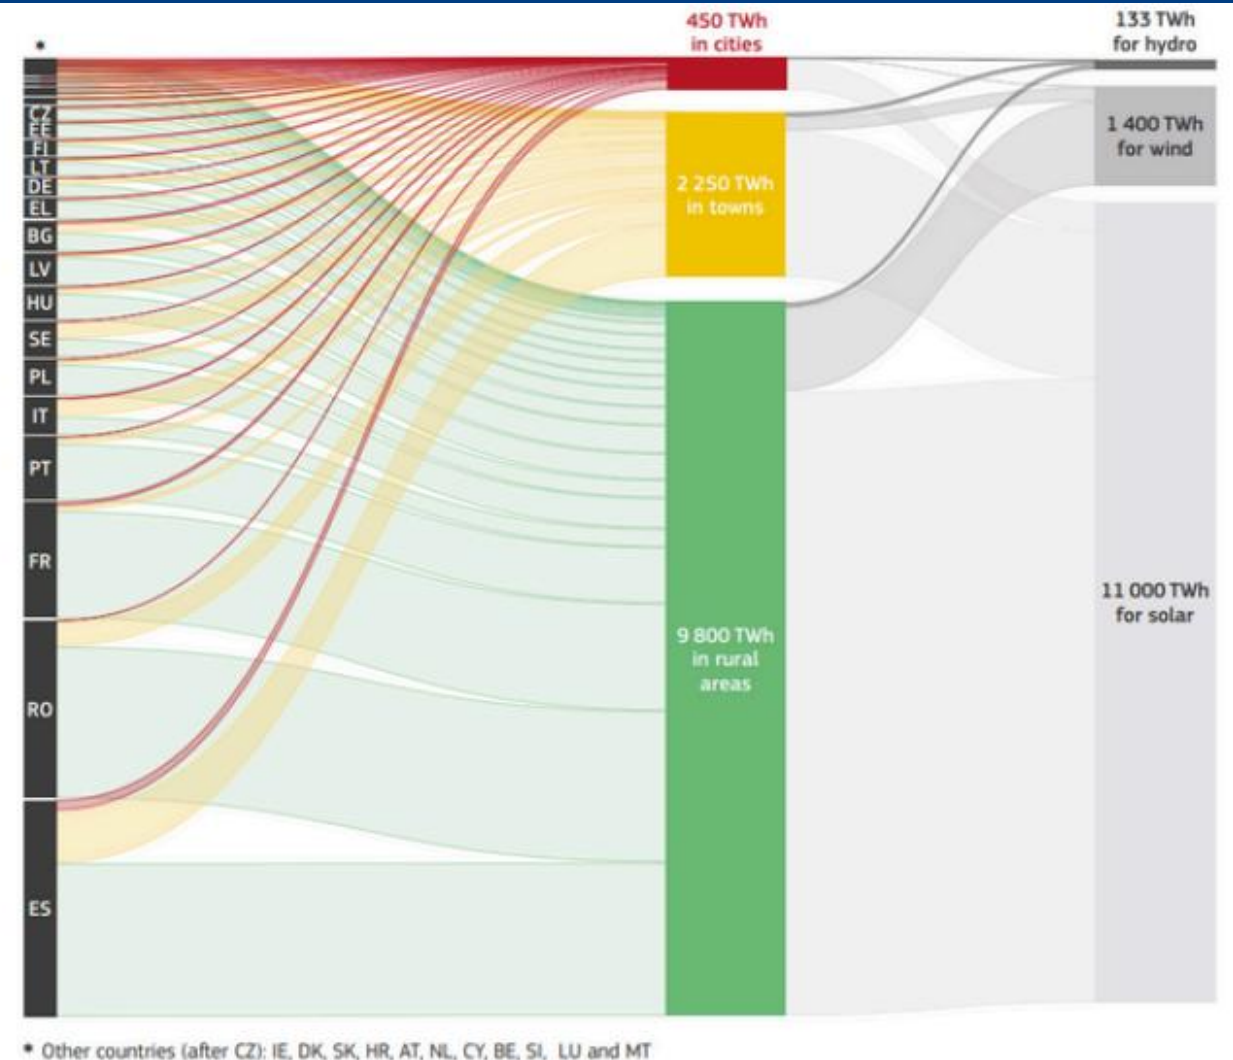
*

CZ
EE
FI
LT
DE
EL
BG
LV
HU
SE
PL
IT
PT
FR
RO
ES

450 TWh in cities

2 250 TWh in towns

9 800 TWh in rural areas

133 TWh for hydro

1 400 TWh for wind

11 000 TWh for solar

* Other countries (after CZ): IE, DK, SK, HR, AT, NL, CY, BE, SI, LU and MT